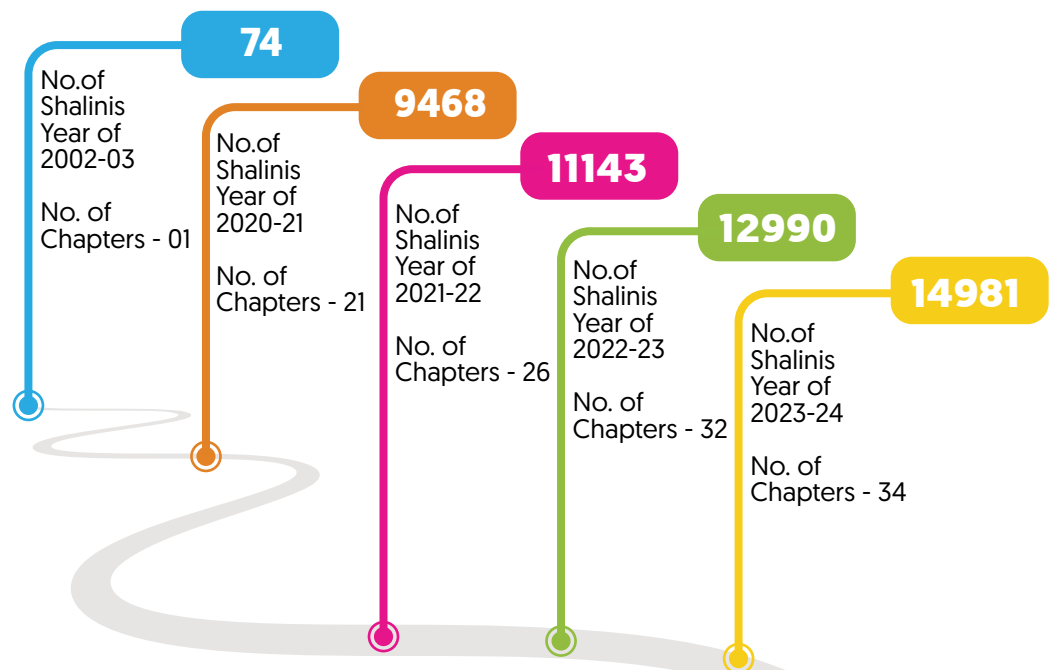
74

No.of Shalinis Year of 2002-03

No. of Chapters - 01

9468

No.of Shalinis Year of 2020-21

No. of Chapters - 21

11143

No.of Shalinis Year of 2021-22

No. of Chapters - 26

12990

No.of Shalinis Year of 2022-23

No. of Chapters - 32

14981

No.of Shalinis Year of 2023-24

No. of Chapters - 34